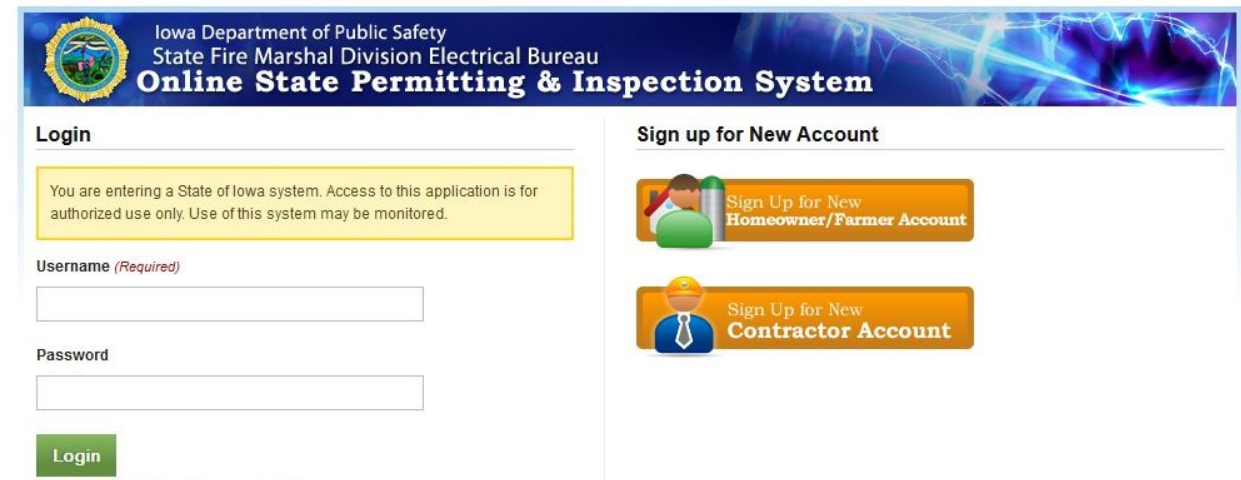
Iowa Department of Public Safety
State Fire Marshal Division Electrical Bureau
Online State Permitting & Inspection System

Login

You are entering a State of Iowa system. Access to this application is for authorized use only. Use of this system may be monitored.

Username (Required)

Password

Login

Sign up for New Account

Sign Up for New
Homeowner/Farmer Account

Sign Up for New
Contractor Account